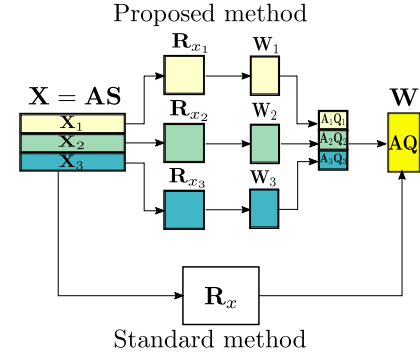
Proposed method

$\mathbf{X} = \mathbf{AS}$

$\mathbf{X}_1$

$\mathbf{X}_2$

$\mathbf{X}_3$

$\mathbf{R}_{x_1}$

$\mathbf{R}_{x_2}$

$\mathbf{R}_{x_3}$

$\mathbf{W}_1$

$\mathbf{W}_2$

$\mathbf{W}_3$

$\mathbf{A}_1\mathbf{Q}_1$

$\mathbf{A}_2\mathbf{Q}_2$

$\mathbf{A}_3\mathbf{Q}_3$

$\mathbf{W}$

$\mathbf{AQ}$

$\mathbf{R}_x$

Standard method